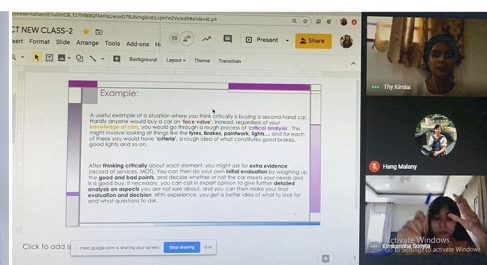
presentation/d/1uGHCB_TZ7H9WQhkPe2mkwO7BJhmg6nELUpY4d2VvwIM/edit#slide=id.p4

CT NEW CLASS-2

sert Format Slide Arrange Tools Add-ons H

Present Share

Background Layout Theme Transition

Example:

A useful example of a situation where you think critically is buying a second-hand car. Hardly anyone would buy a car on 'face value'. Instead, regardless of your knowledge of cars, you would go through a rough process of 'critical analysis'. This might involve looking at things like the tyres, brakes, paintwork, lights... and for each of these you would have 'criteria', a rough idea of what constitutes good brakes, good lights and so on.

After thinking critically about each element, you might ask for extra evidence (record of services, MOT). You can then do your own initial evaluation by weighing up the good and bad points, and decide whether or not the car meets your needs and is a good buy. If necessary, you can call in expert opinion to give further detailed analysis on aspects you are not sure about, and you can then make your final evaluation and decision. With experience, you get a better idea of what to look for and what questions to ask.

Click to add s

meet.google.com is sharing your screen. Stop sharing Hide

Thy Kimlai

Hang Malany

Kimleangha Sirota

Activate Windows
Go to Settings to activate Windows.